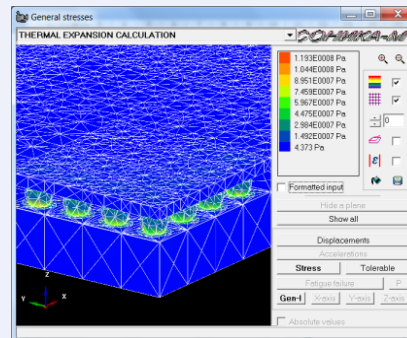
General stresses

THERMAL EXPANSION CALCULATION

1.193E0008 Pa
1.044E0008 Pa
8.951E0007 Pa
7.459E0007 Pa
5.967E0007 Pa
4.475E0007 Pa
2.984E0007 Pa
1.492E0007 Pa
4.373 Pa

0

Formatted input

Hide a plane

Show all

Displacements

Accelerations

Stress

Tolerable

Fatigue failure

P

Gen-I

X-axis

Y-axis

Z-axis

Absolute values

Z

Y

X